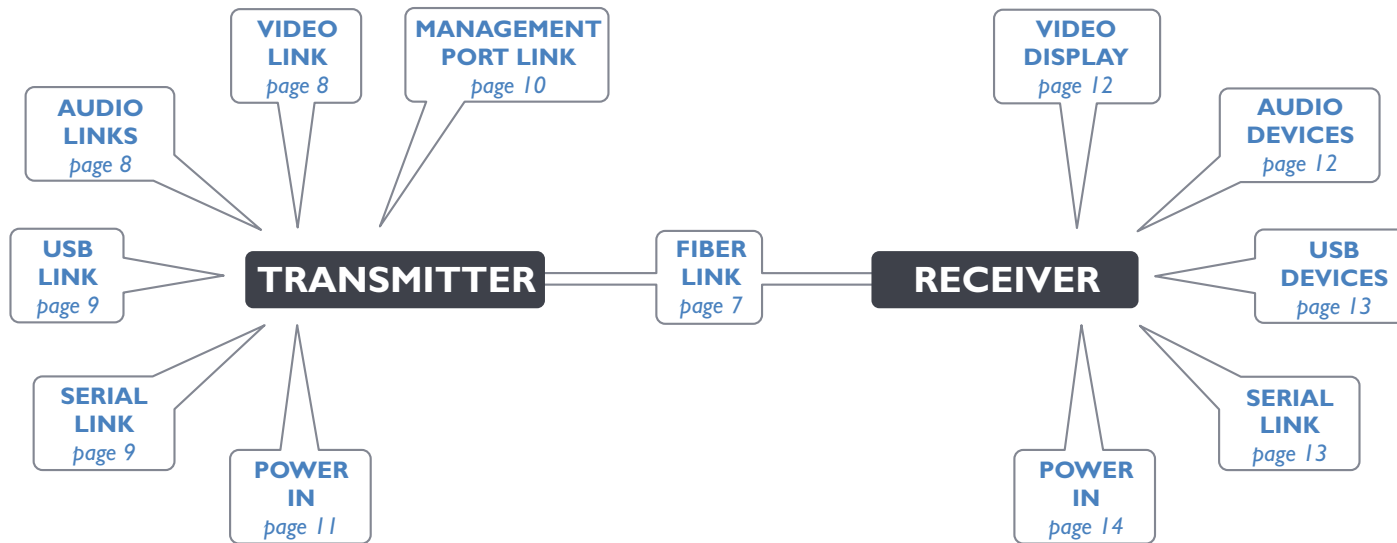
VIDEO LINK
page 8

MANAGEMENT PORT LINK
page 10

AUDIO LINKS
page 8

USB LINK
page 9

TRANSMITTER

SERIAL LINK
page 9

POWER IN
page 11

FIBER LINK
page 7

VIDEO DISPLAY
page 12

AUDIO DEVICES
page 12

RECEIVER

USB DEVICES
page 13

SERIAL LINK
page 13

POWER IN
page 14